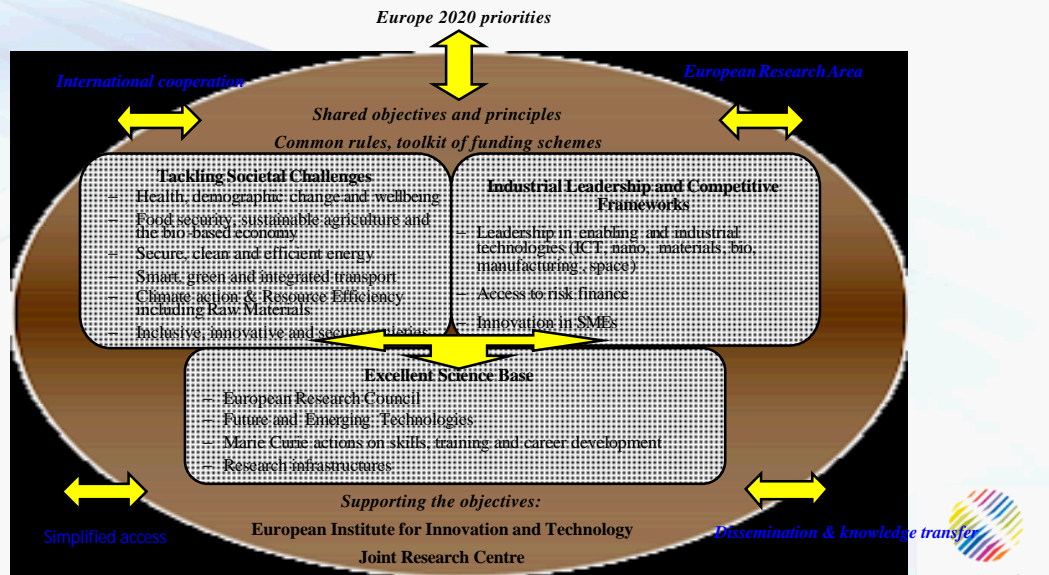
Europe 2020 priorities

International cooperation

European Research Area

Shared objectives and principles

Common rules, toolkit of funding schemes

Tackling Societal Challenges
– Health, demographic change and wellbeing
– Food security, sustainable agriculture and the bio-based economy
– Secure, clean and efficient energy
– Smart, green and integrated transport
– Climate action & Resource Efficiency including Raw Materials
– Inclusive, innovative and secure societies

Industrial Leadership and Competitive Frameworks
– Leadership in enabling and industrial technologies (ICT, nano, materials, bio, manufacturing, space)
– Access to risk finance
– Innovation in SMEs

Excellent Science Base
– European Research Council
– Future and Emerging Technologies
– Marie Curie actions on skills, training and career development
– Research infrastructures

Supporting the objectives:
European Institute for Innovation and Technology
Joint Research Centre

Simplified access

Dissemination & knowledge transfer